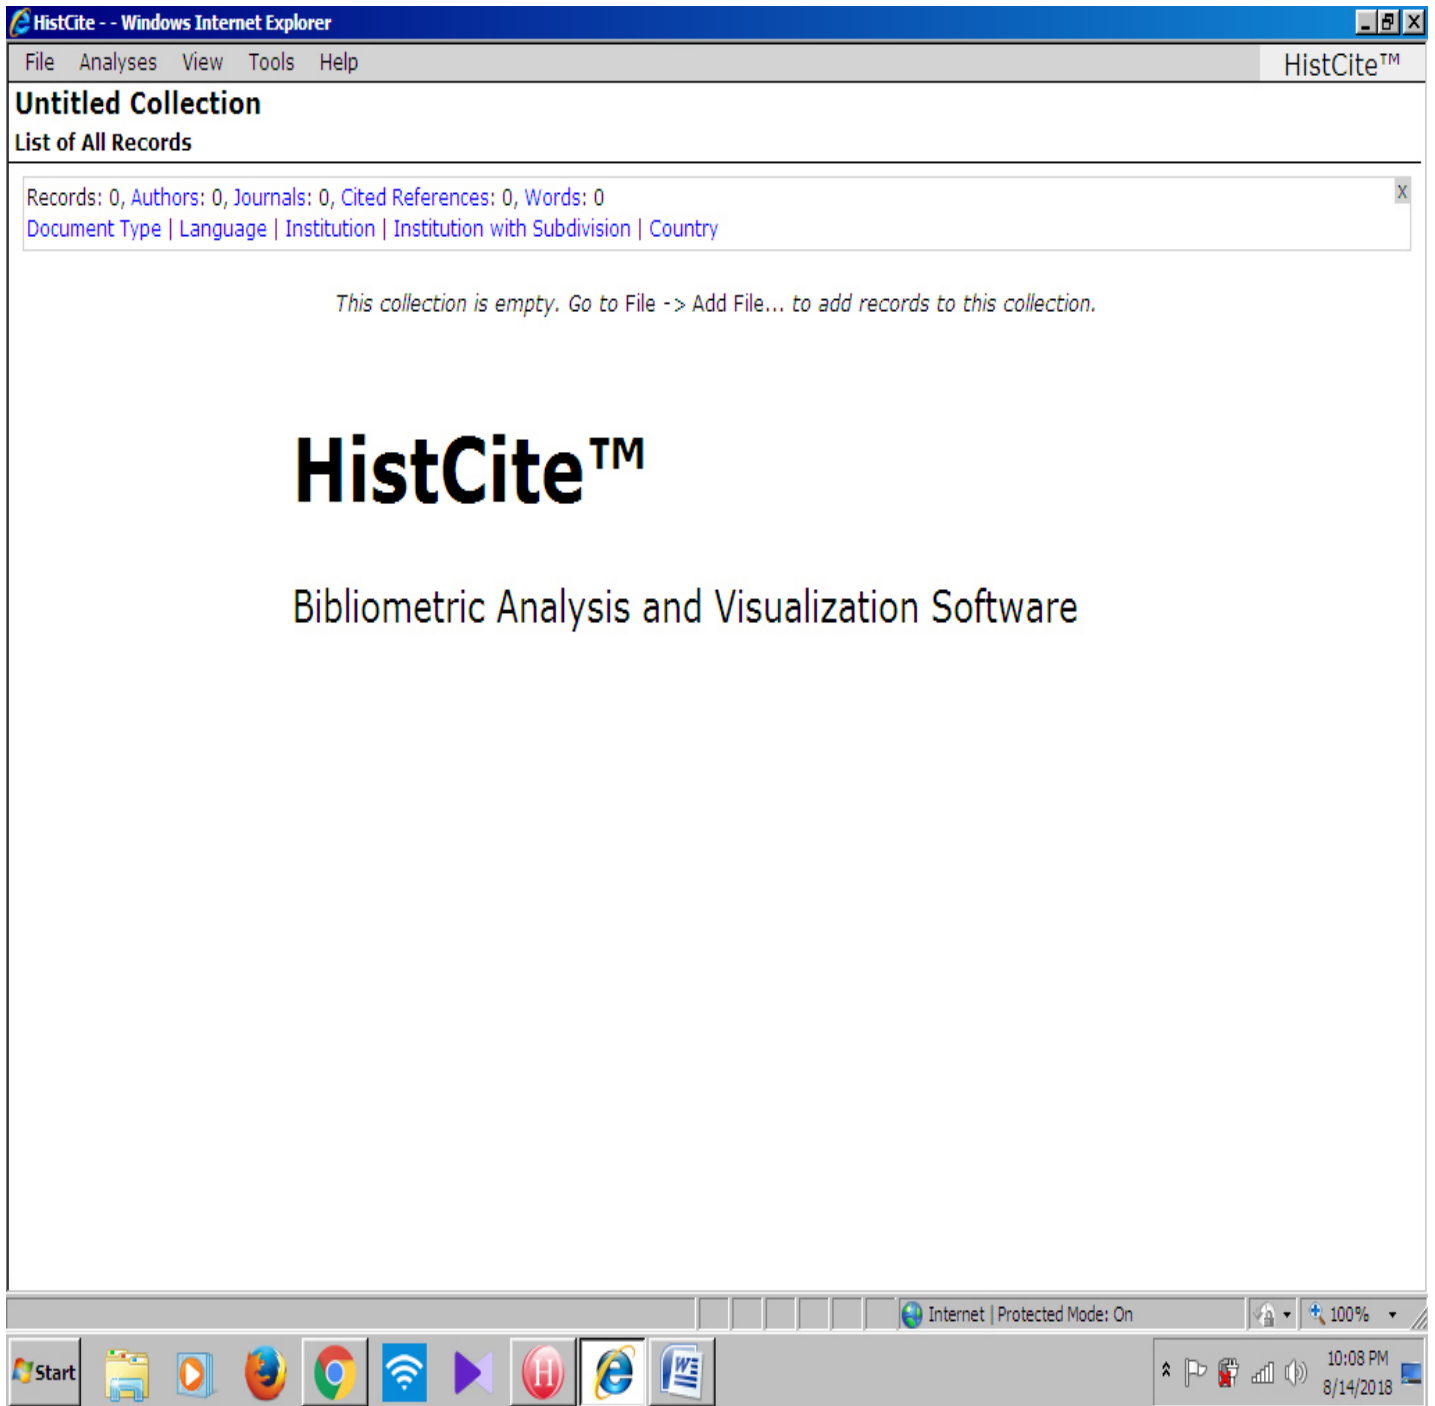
HistCite - - Windows Internet Explorer

File Analyses View Tools Help HistCite™

Untitled Collection

List of All Records

Records: 0, Authors: 0, Journals: 0, Cited References: 0, Words: 0
Document Type | Language | Institution | Institution with Subdivision | Country

X

This collection is empty. Go to File -> Add File... to add records to this collection.

HistCite™

Bibliometric Analysis and Visualization Software

Internet | Protected Mode: On

100%

Start

10:08 PM
8/14/2018